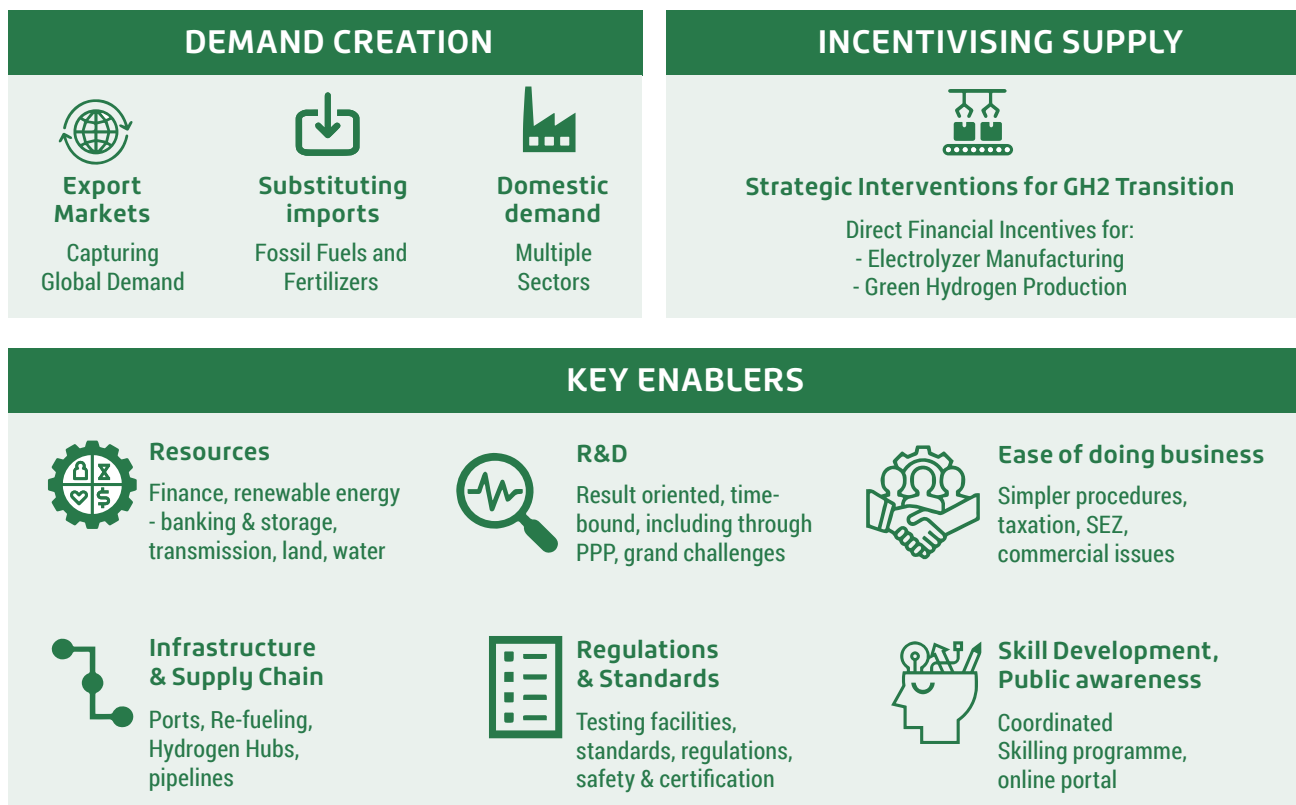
DEMAND CREATION

Export Markets
Capturing Global Demand

Substituting imports
Fossil Fuels and Fertilizers

Domestic demand
Multiple Sectors

INCENTIVISING SUPPLY

Strategic Interventions for GH2 Transition
Direct Financial Incentives for:
- Electrolyzer Manufacturing
- Green Hydrogen Production

KEY ENABLERS

Resources
Finance, renewable energy - banking & storage, transmission, land, water

R&D
Result oriented, time-bound, including through PPP, grand challenges

Ease of doing business
Simpler procedures, taxation, SEZ, commercial issues

Infrastructure & Supply Chain
Ports, Re-fueling, Hydrogen Hubs, pipelines

Regulations & Standards
Testing facilities, standards, regulations, safety & certification

Skill Development, Public awareness
Coordinated Skilling programme, online portal